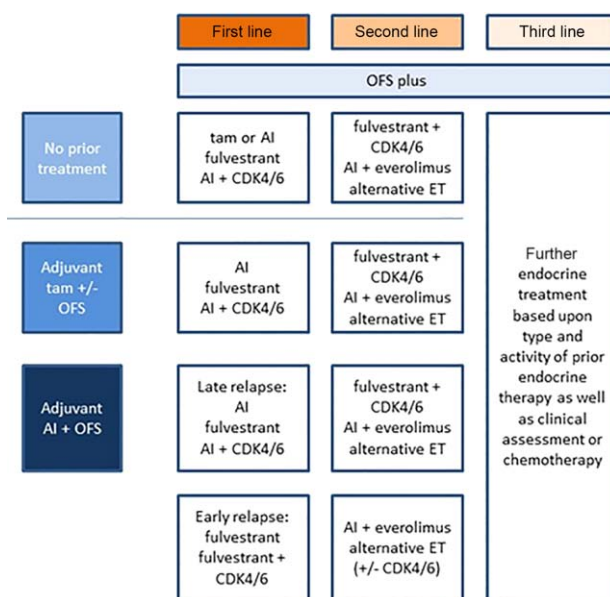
| | First line | Second line | Third line |
|---|---|---|---|
| | OFS plus | | |
| No prior treatment | tam or AI<br>fulvestrant<br>AI + CDK4/6 | fulvestrant + CDK4/6<br>AI + everolimus<br>alternative ET | Further endocrine treatment based upon type and activity of prior endocrine therapy as well as clinical assessment or chemotherapy |
| Adjuvant tam +/- OFS | AI<br>fulvestrant<br>AI + CDK4/6 | fulvestrant + CDK4/6<br>AI + everolimus<br>alternative ET | |
| Adjuvant AI + OFS | Late relapse:<br>AI<br>fulvestrant<br>AI + CDK4/6 | fulvestrant + CDK4/6<br>AI + everolimus<br>alternative ET | |
| | Early relapse:<br>fulvestrant<br>fulvestrant + CDK4/6 | AI + everolimus<br>alternative ET<br>(+/- CDK4/6) | |